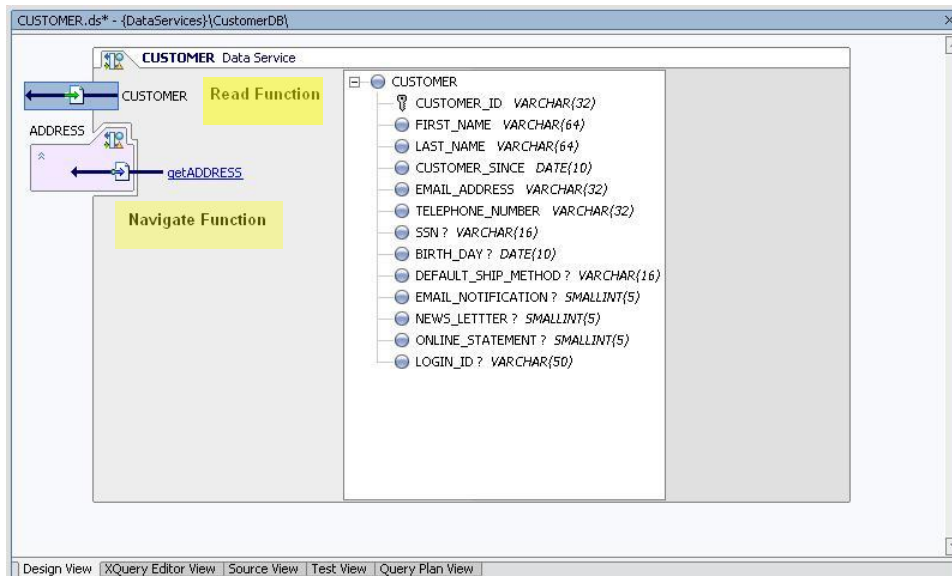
CUSTOMER.ds* - {DataServices}\CustomerDB\

CUSTOMER Data Service

CUSTOMER

Read Function

ADDRESS

getADDRESS

Navigate Function

CUSTOMER
CUSTOMER_ID VARCHAR(32)
FIRST_NAME VARCHAR(64)
LAST_NAME VARCHAR(64)
CUSTOMER_SINCE DATE(10)
EMAIL_ADDRESS VARCHAR(32)
TELEPHONE_NUMBER VARCHAR(32)
SSN ? VARCHAR(16)
BIRTH_DAY ? DATE(10)
DEFAULT_SHIP_METHOD ? VARCHAR(16)
EMAIL_NOTIFICATION ? SMALLINT(5)
NEWS_LETTTER ? SMALLINT(5)
ONLINE_STATEMENT ? SMALLINT(5)
LOGIN_ID ? VARCHAR(50)

Design View | XQuery Editor View | Source View | Test View | Query Plan View